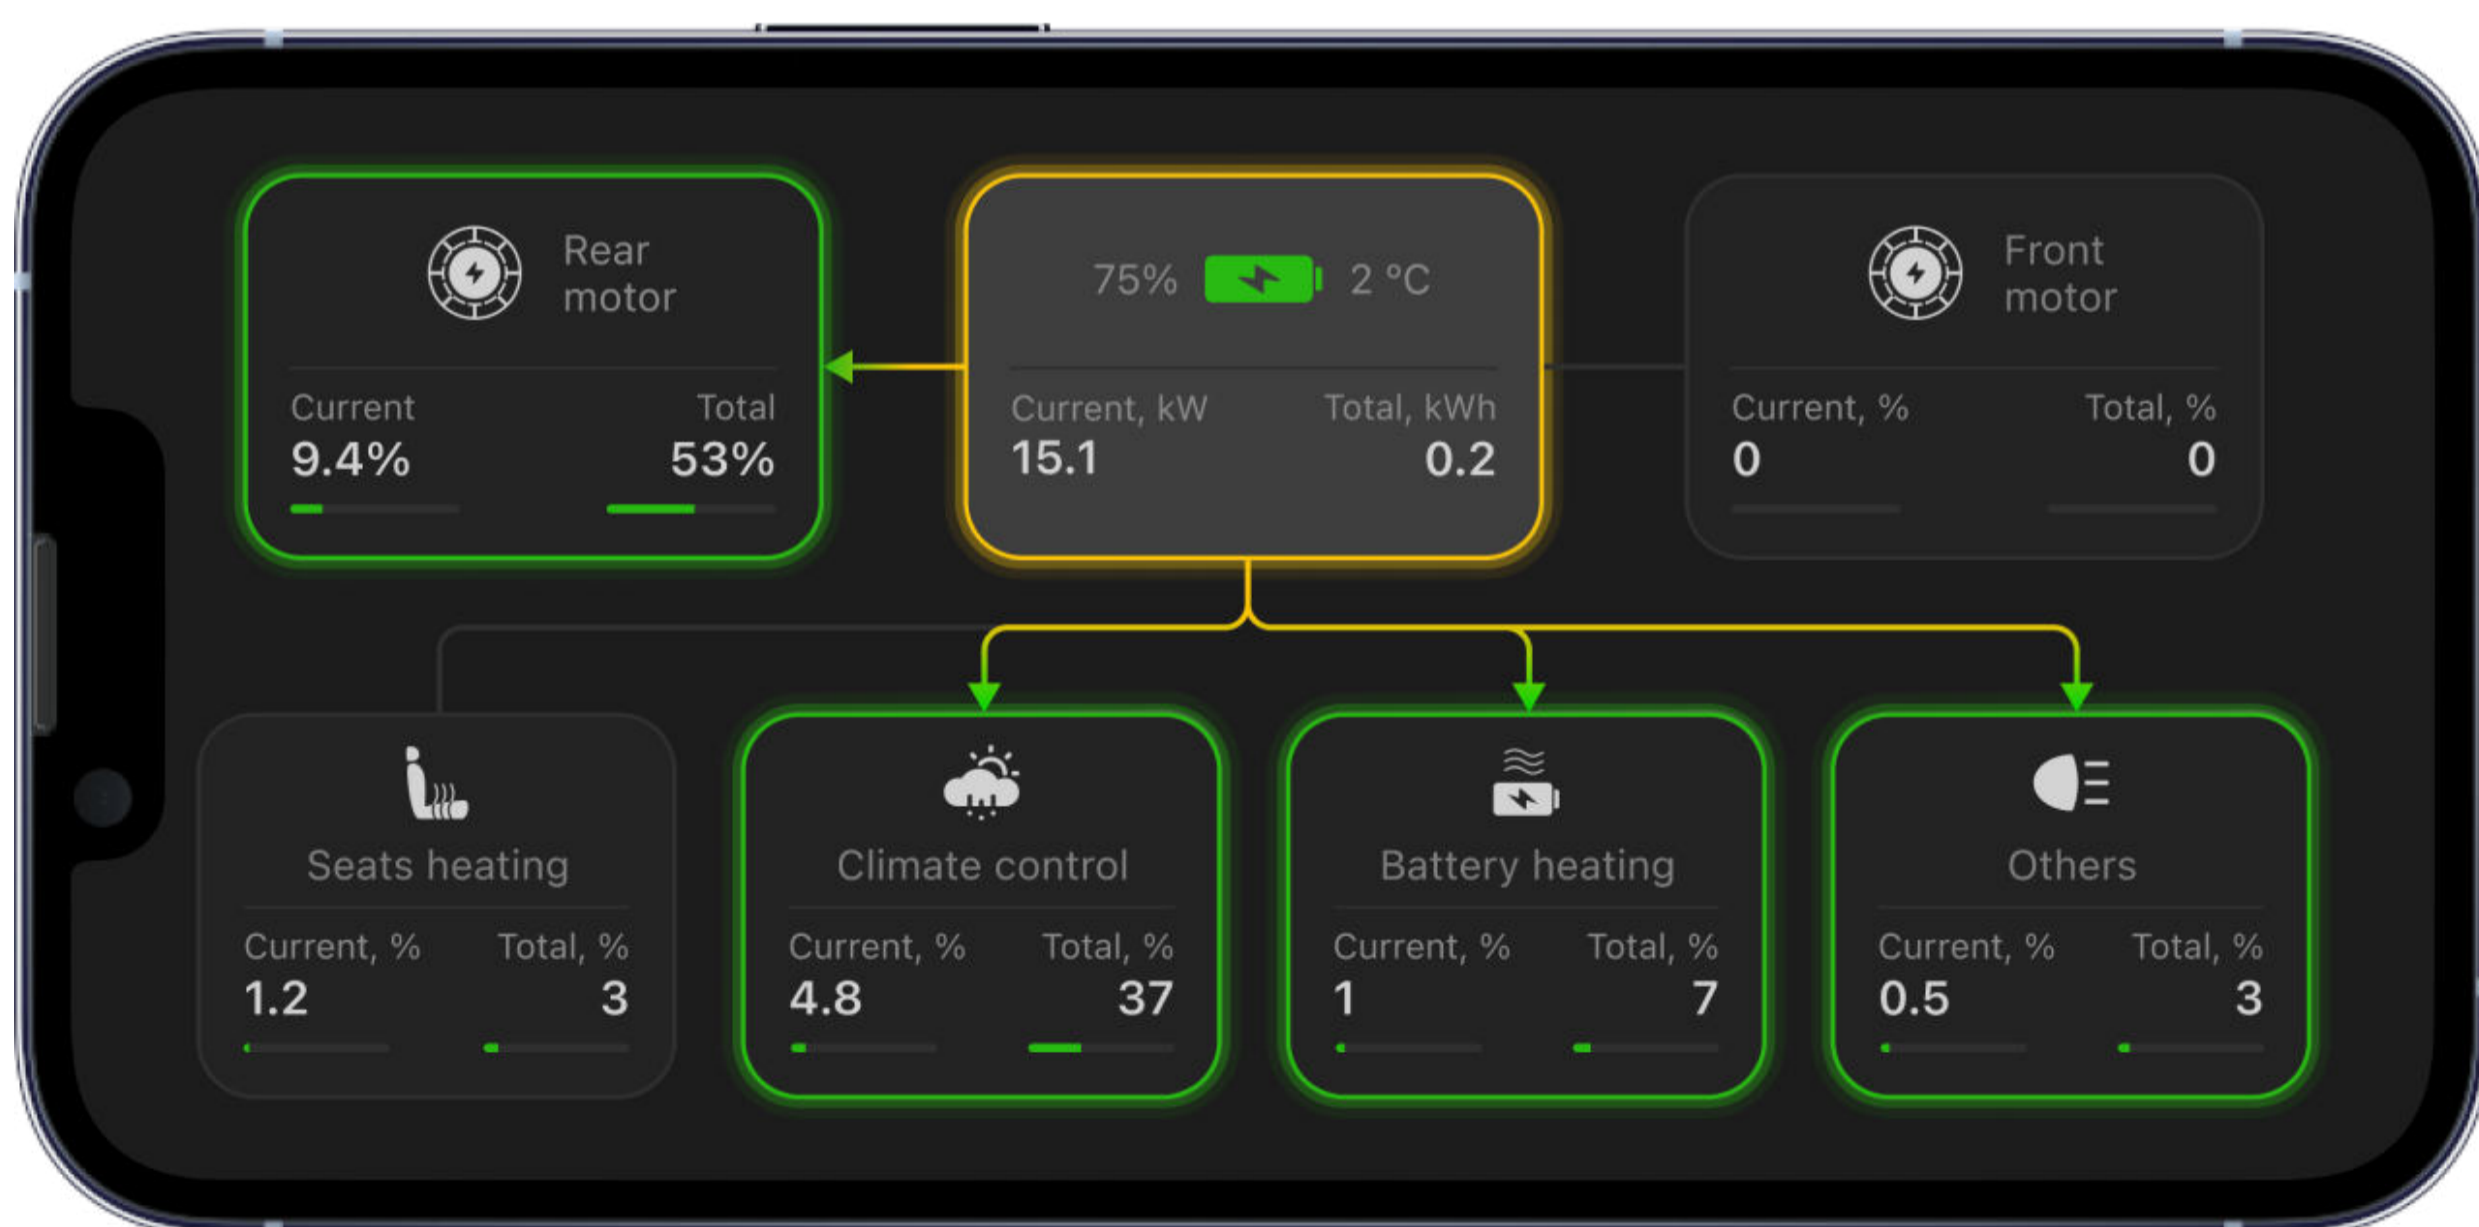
Rear motor

Current
9.4%

Total
53%

75% 2 °C

Current, kW
15.1

Total, kWh
0.2

Front motor

Current, %
0

Total, %
0

Seats heating

Current, %
1.2

Total, %
3

Climate control

Current, %
4.8

Total, %
37

Battery heating

Current, %
1

Total, %
7

Others

Current, %
0.5

Total, %
3